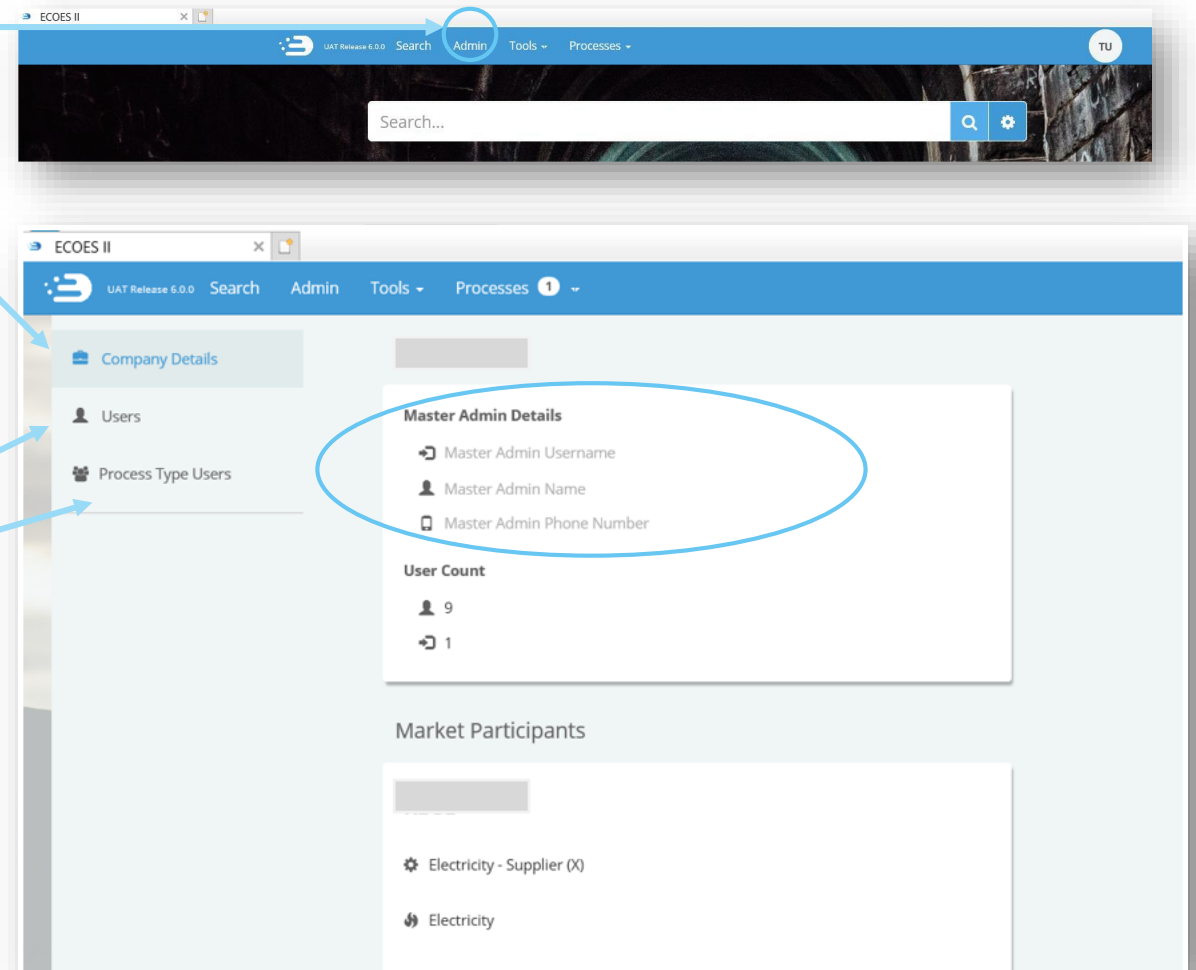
ECOES II

UAT Release 6.0.0 Search Admin Tools Processes

TU

Search...

ECOES II

UAT Release 6.0.0 Search Admin Tools Processes 1

Company Details

Users

Process Type Users

Master Admin Details

Master Admin Username

Master Admin Name

Master Admin Phone Number

User Count

9

1

Market Participants

Electricity - Supplier (X)

Electricity